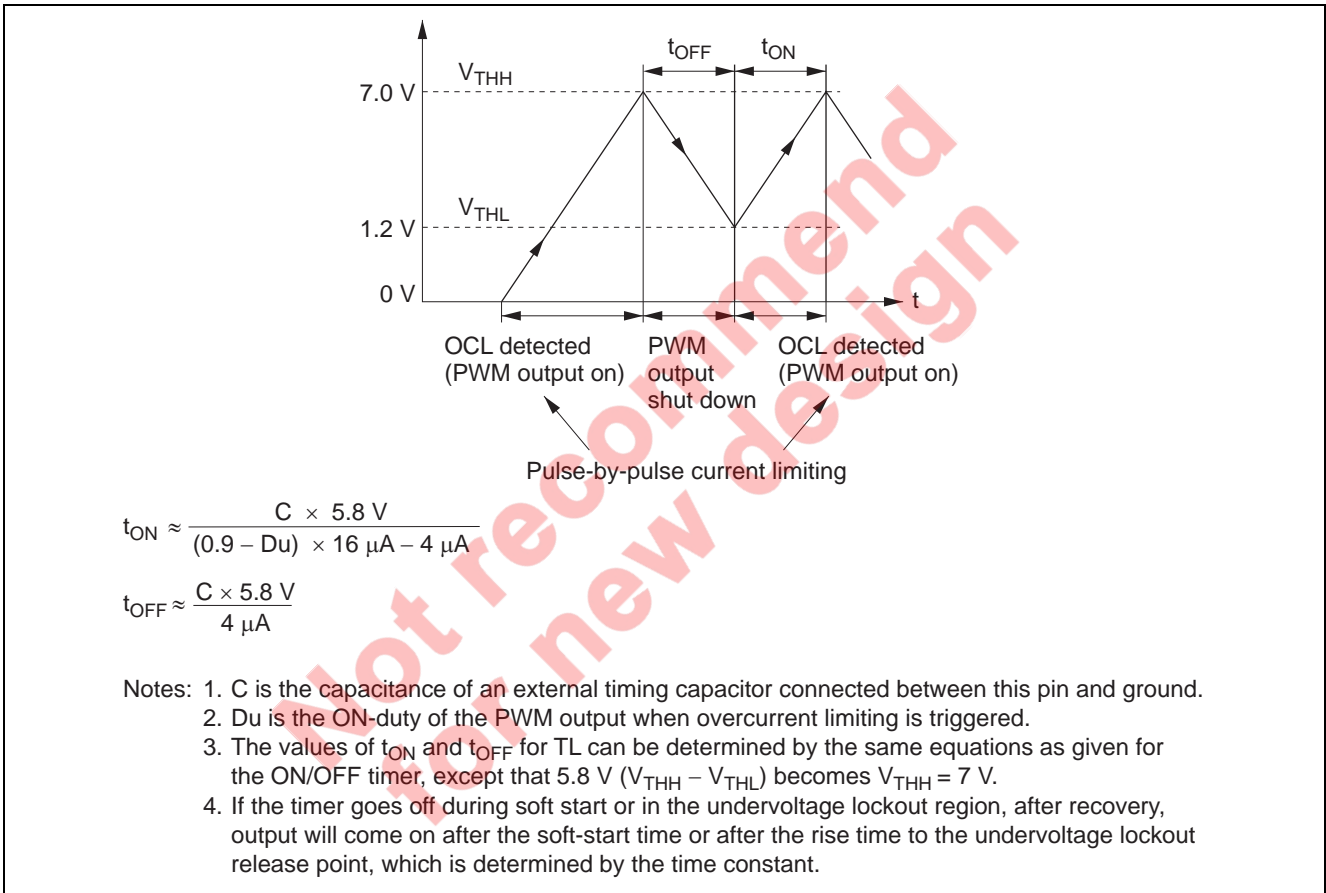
$t_{OFF}$ $t_{ON}$

$V_{THH}$

7.0 V

$V_{THL}$

1.2 V

0 V

t

OCL detected (PWM output on)

PWM output shut down

OCL detected (PWM output on)

Pulse-by-pulse current limiting

Not recommend for new design

$t_{ON} \approx \frac{C \times 5.8 V}{(0.9 - Du) \times 16 \mu A - 4 \mu A}$

$t_{OFF} \approx \frac{C \times 5.8 V}{4 \mu A}$

Notes: 1. C is the capacitance of an external timing capacitor connected between this pin and ground.
2. Du is the ON-duty of the PWM output when overcurrent limiting is triggered.
3. The values of $t_{ON}$ and $t_{OFF}$ for TL can be determined by the same equations as given for the ON/OFF timer, except that 5.8 V ($V_{THH} - V_{THL}$) becomes $V_{THH}$ = 7 V.
4. If the timer goes off during soft start or in the undervoltage lockout region, after recovery, output will come on after the soft-start time or after the rise time to the undervoltage lockout release point, which is determined by the time constant.